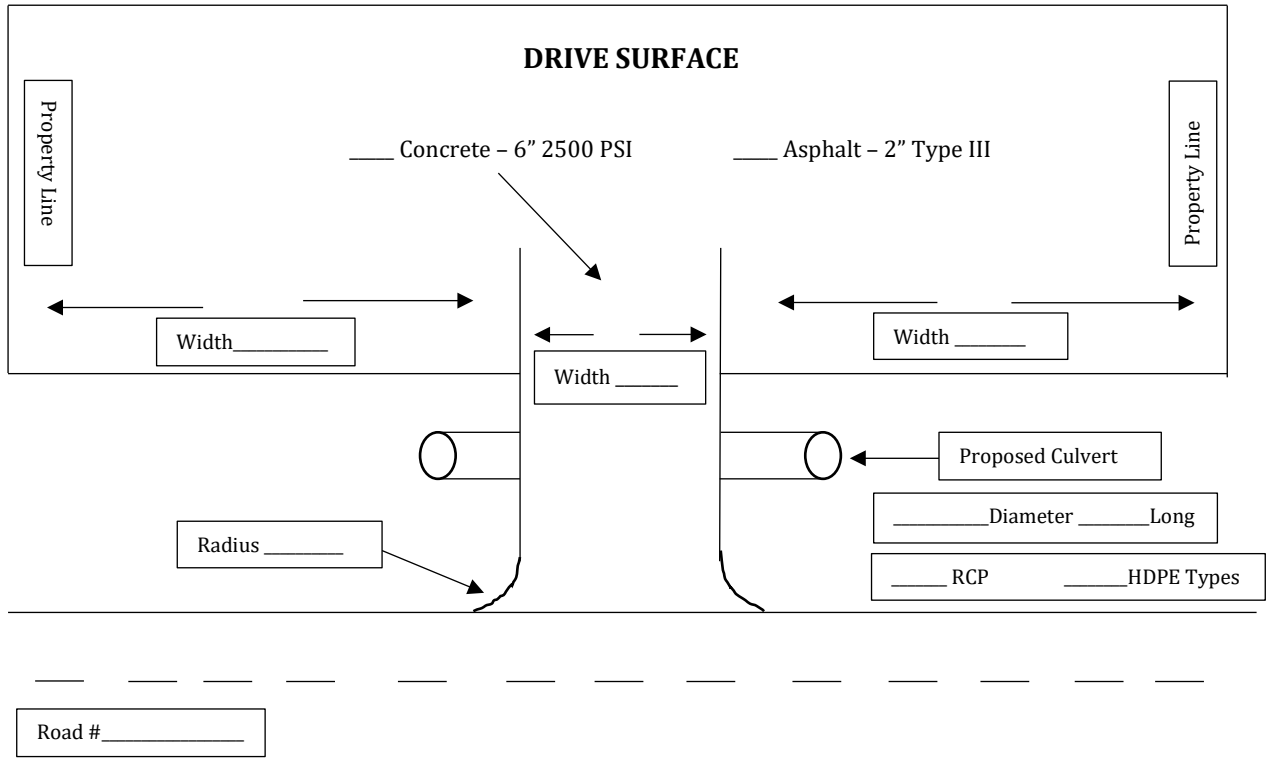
DRIVE SURFACE

Property Line

____ Concrete – 6" 2500 PSI

____ Asphalt – 2" Type III

Property Line

Width__________

Width ______

Width _______

Proposed Culvert

__________Diameter _______Long

Radius ________

______ RCP _______HDPE Types

Road #_______________